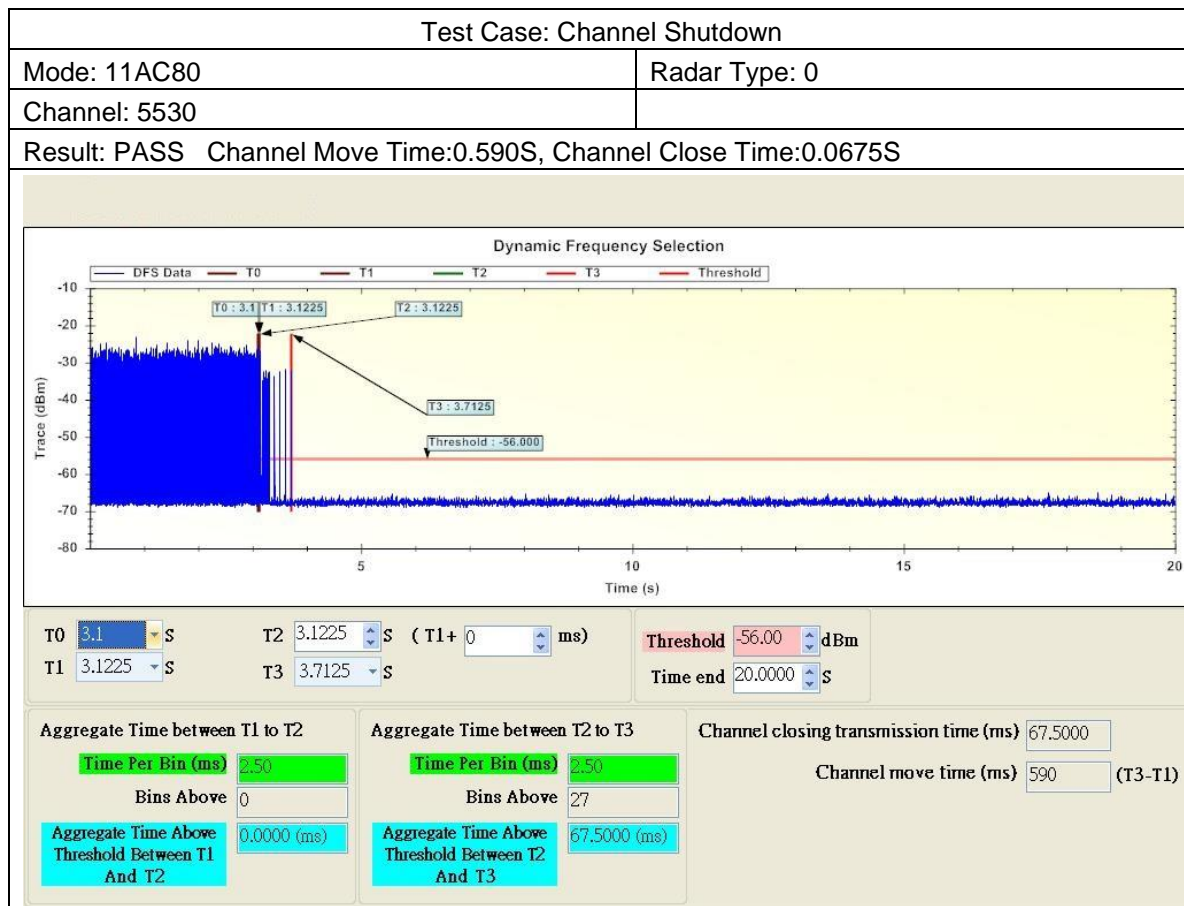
Test Case: Channel Shutdown

| Mode: 11AC80 | Radar Type: 0 |
|---|---|
| Channel: 5530 | |

Result: PASS Channel Move Time:0.590S, Channel Close Time:0.0675S

Dynamic Frequency Selection

DFS Data T0 T1 T2 T3 Threshold

T0 : 3.1 T1 : 3.1225 T2 : 3.1225

T3 : 3.7125

Threshold : -56.000

Trace (dBm)

-10 -20 -30 -40 -50 -60 -70 -80

5 10 15 20

Time (s)

T0 3.1 S T2 3.1225 S (T1+ 0 ms) Threshold -56.00 dBm
T1 3.1225 S T3 3.7125 S Time end 20.0000 S

Aggregate Time between T1 to T2
Time Per Bin (ms) 2.50
Bins Above 0
Aggregate Time Above Threshold Between T1 And T2 0.0000 (ms)

Aggregate Time between T2 to T3
Time Per Bin (ms) 2.50
Bins Above 27
Aggregate Time Above Threshold Between T2 And T3 67.5000 (ms)

Channel closing transmission time (ms) 67.5000
Channel move time (ms) 590 (T3-T1)